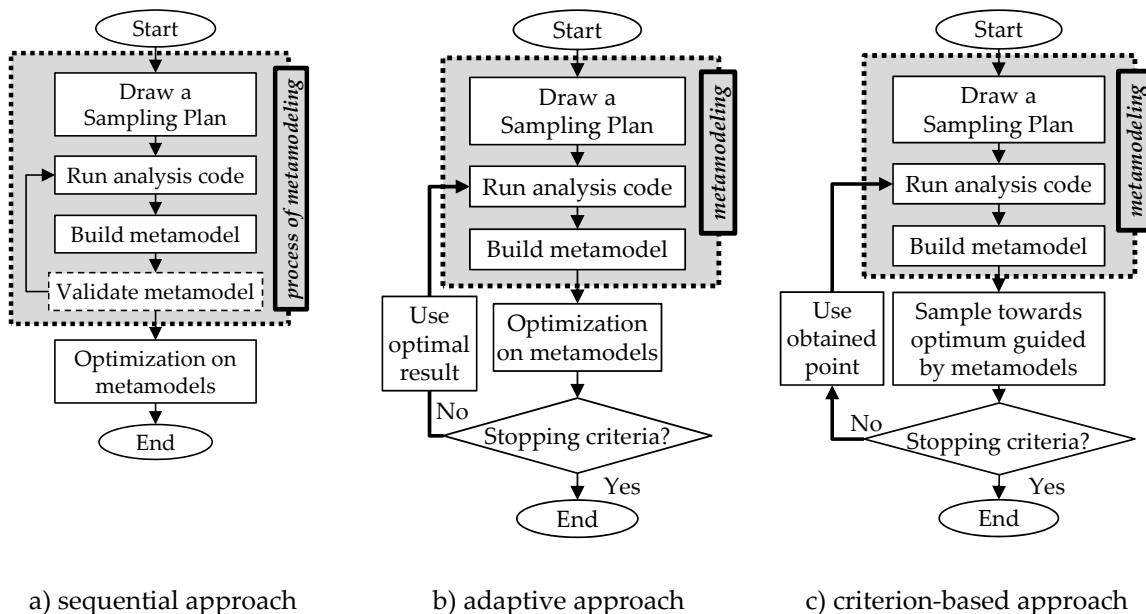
Start

Draw a Sampling Plan

Run analysis code

Build metamodel

Validate metamodel

process of metamodeling

Optimization on metamodels

End

a) sequential approach

Start

Draw a Sampling Plan

Run analysis code

Build metamodel

metamodeling

Use optimal result

Optimization on metamodels

No

Stopping criteria?

Yes

End

b) adaptive approach

Start

Draw a Sampling Plan

Run analysis code

Build metamodel

metamodeling

Use obtained point

Sample towards optimum guided by metamodels

No

Stopping criteria?

Yes

End

c) criterion-based approach